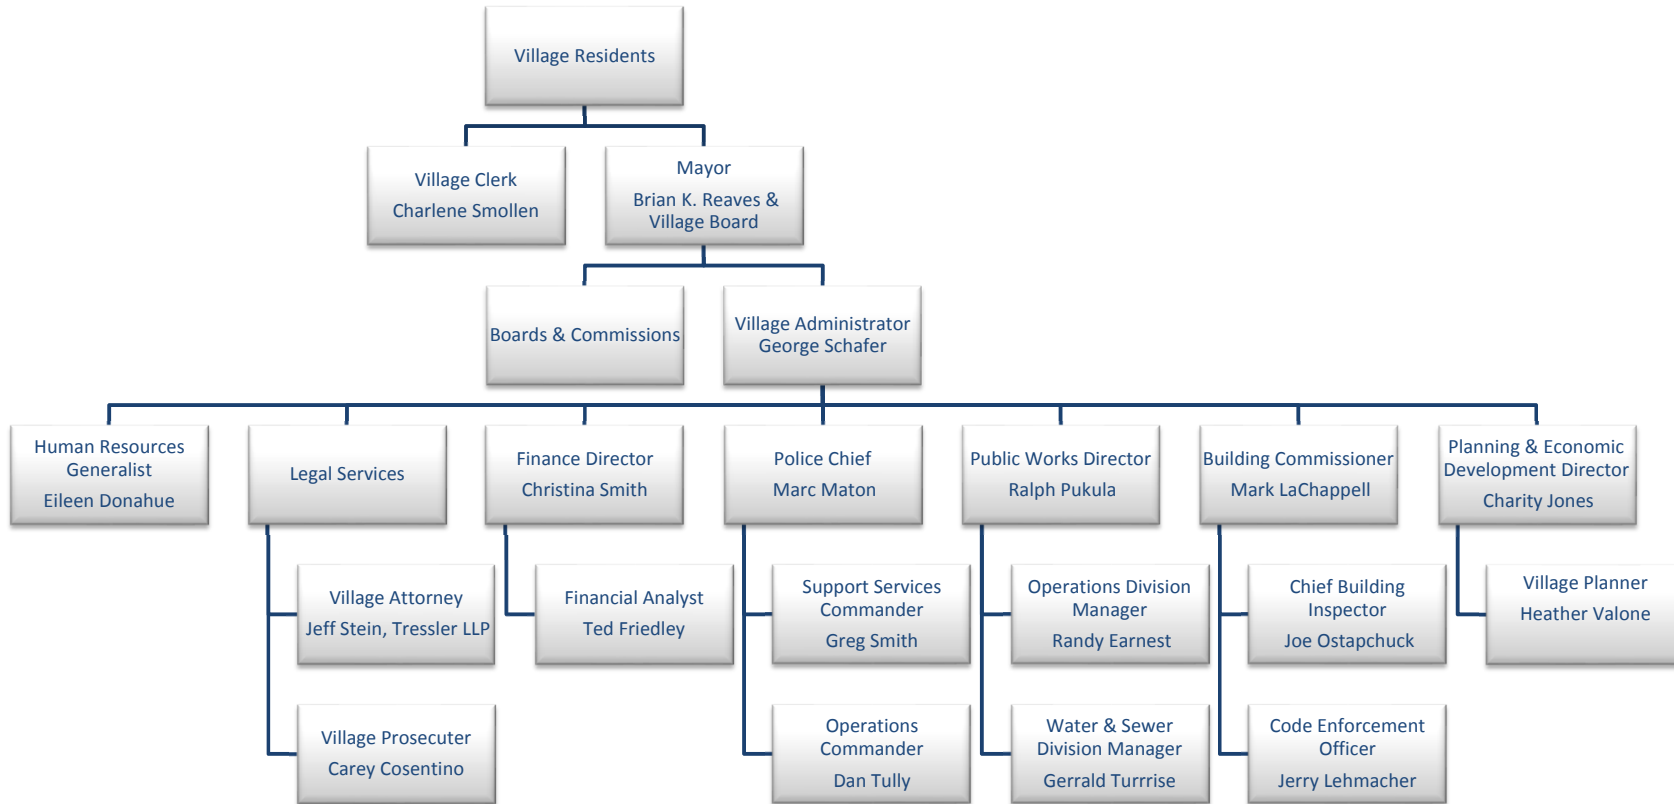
Village Residents

Village Clerk
Charlene Smollen

Mayor
Brian K. Reaves & Village Board

Boards & Commissions

Village Administrator
George Schafer

Human Resources Generalist
Eileen Donahue

Legal Services

Finance Director
Christina Smith

Police Chief
Marc Maton

Public Works Director
Ralph Pukula

Building Commissioner
Mark LaChappell

Planning & Economic Development Director
Charity Jones

Village Attorney
Jeff Stein, Tressler LLP

Village Prosecuter
Carey Cosentino

Financial Analyst
Ted Friedley

Support Services Commander
Greg Smith

Operations Commander
Dan Tully

Operations Division Manager
Randy Earnest

Water & Sewer Division Manager
Gerrald Turrrise

Chief Building Inspector
Joe Ostapchuck

Code Enforcement Officer
Jerry Lehmacher

Village Planner
Heather Valone